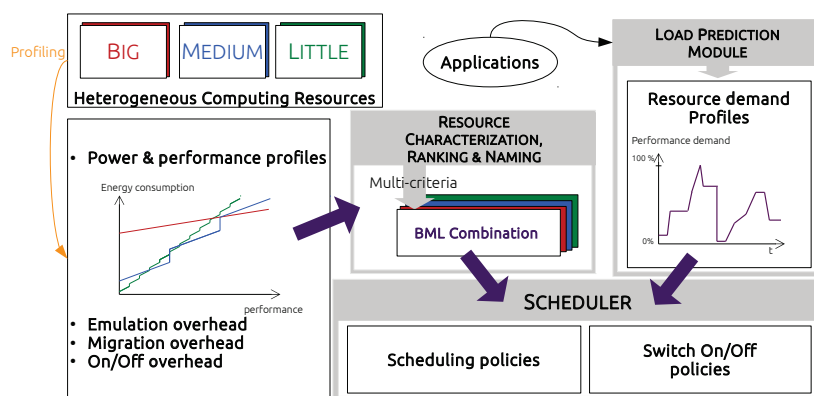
Profiling

BIG

MEDIUM

LITTLE

Heterogeneous Computing Resources

Applications

LOAD PREDICTION MODULE

• Power & performance profiles

Energy consumption

performance

• Emulation overhead
• Migration overhead
• On/Off overhead

RESOURCE CHARACTERIZATION, RANKING & NAMING

Multi-criteria

BML Combination

Resource demand Profiles

Performance demand

100 %

0%

t

SCHEDULER

Scheduling policies

Switch On/Off policies